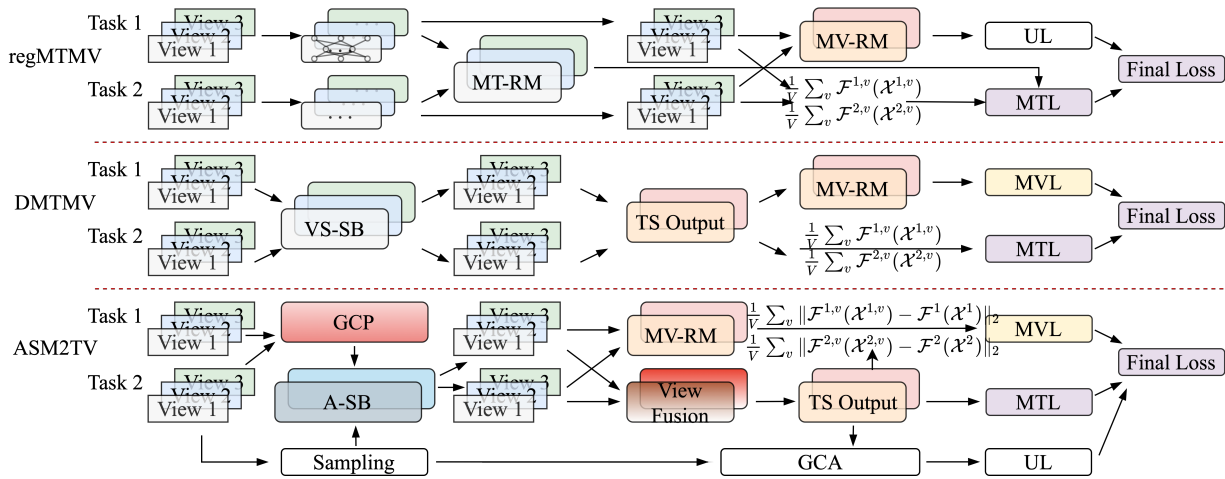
Task 1
View 3
View 2
View 1
regMTMV
Task 2
View 3
View 2
View 1
MT-RM
View 3
View 2
View 1
View 3
View 2
View 1
MV-RM
UL
Final Loss
$\frac{1}{V}\sum_v \mathcal{F}^{1,v}(\mathcal{X}^{1,v})$
$\frac{1}{V}\sum_v \mathcal{F}^{2,v}(\mathcal{X}^{2,v})$
MTL

Task 1
View 3
View 2
View 1
DMTMV
Task 2
View 3
View 2
View 1
VS-SB
View 3
View 2
View 1
View 3
View 2
View 1
TS Output
MV-RM
MVL
Final Loss
$\frac{1}{V}\sum_v \mathcal{F}^{1,v}(\mathcal{X}^{1,v})$
$\frac{1}{V}\sum_v \mathcal{F}^{2,v}(\mathcal{X}^{2,v})$
MTL

Task 1
View 3
View 2
View 1
ASM2TV
Task 2
View 3
View 2
View 1
GCP
A-SB
View 3
View 2
View 1
View 3
View 2
View 1
MV-RM
View Fusion
$\frac{1}{V}\sum_v \|\mathcal{F}^{1,v}(\mathcal{X}^{1,v}) - \mathcal{F}^1(\mathcal{X}^1)\|_2$
$\frac{1}{V}\sum_v \|\mathcal{F}^{2,v}(\mathcal{X}^{2,v}) - \mathcal{F}^2(\mathcal{X}^2)\|_2$
MVL
Final Loss
TS Output
MTL
Sampling
GCA
UL